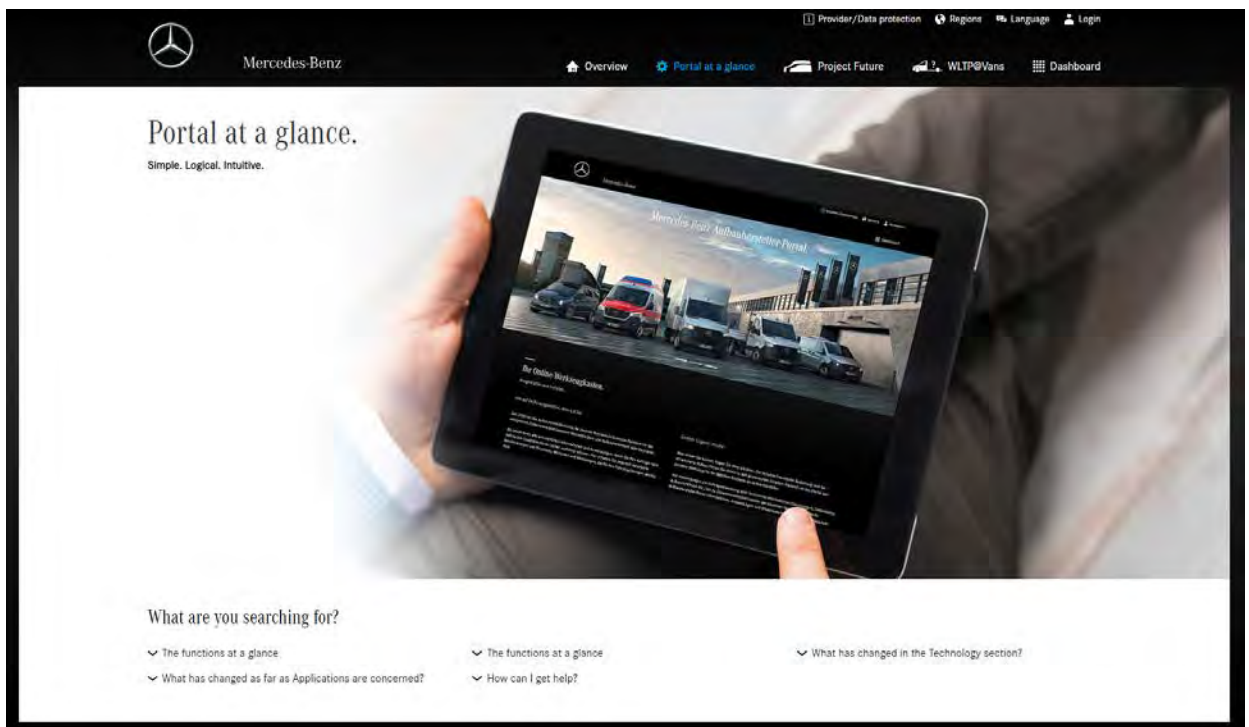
Provider/Data protection Regions Language Login

Mercedes-Benz

Overview Portal at a glance Project Future WLTP@Vans Dashboard

Portal at a glance.

Simple. Logical. Intuitive.

Mercedes-Benz Aufbauhersteller Portal

Ihr Online Werkzeugkasten.

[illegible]

What are you searching for?

The functions at a glance

The functions at a glance

What has changed in the Technology section?

What has changed as far as Applications are concerned?

How can I get help?